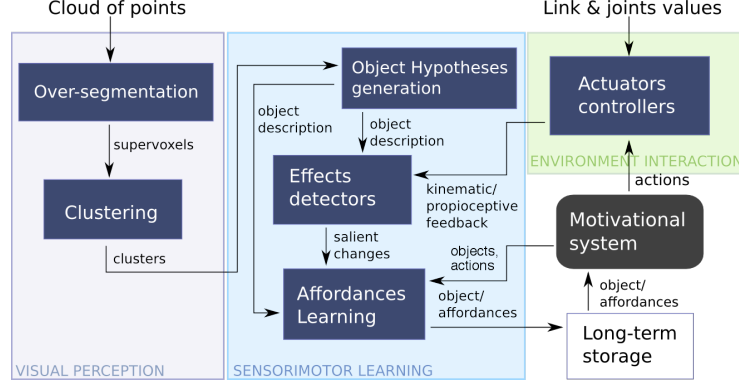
Cloud of points

Link & joints values

Over-segmentation

supervoxels

Clustering

clusters

VISUAL PERCEPTION

Object Hypotheses generation

object description

object description

Effects detectors

salient changes

Affordances Learning

SENSORIMOTOR LEARNING

Actuators controllers

ENVIRONMENT INTERACTION

kinematic/ propioceptive feedback

actions

Motivational system

objects, actions

object/ affordances

object/ affordances

Long-term storage